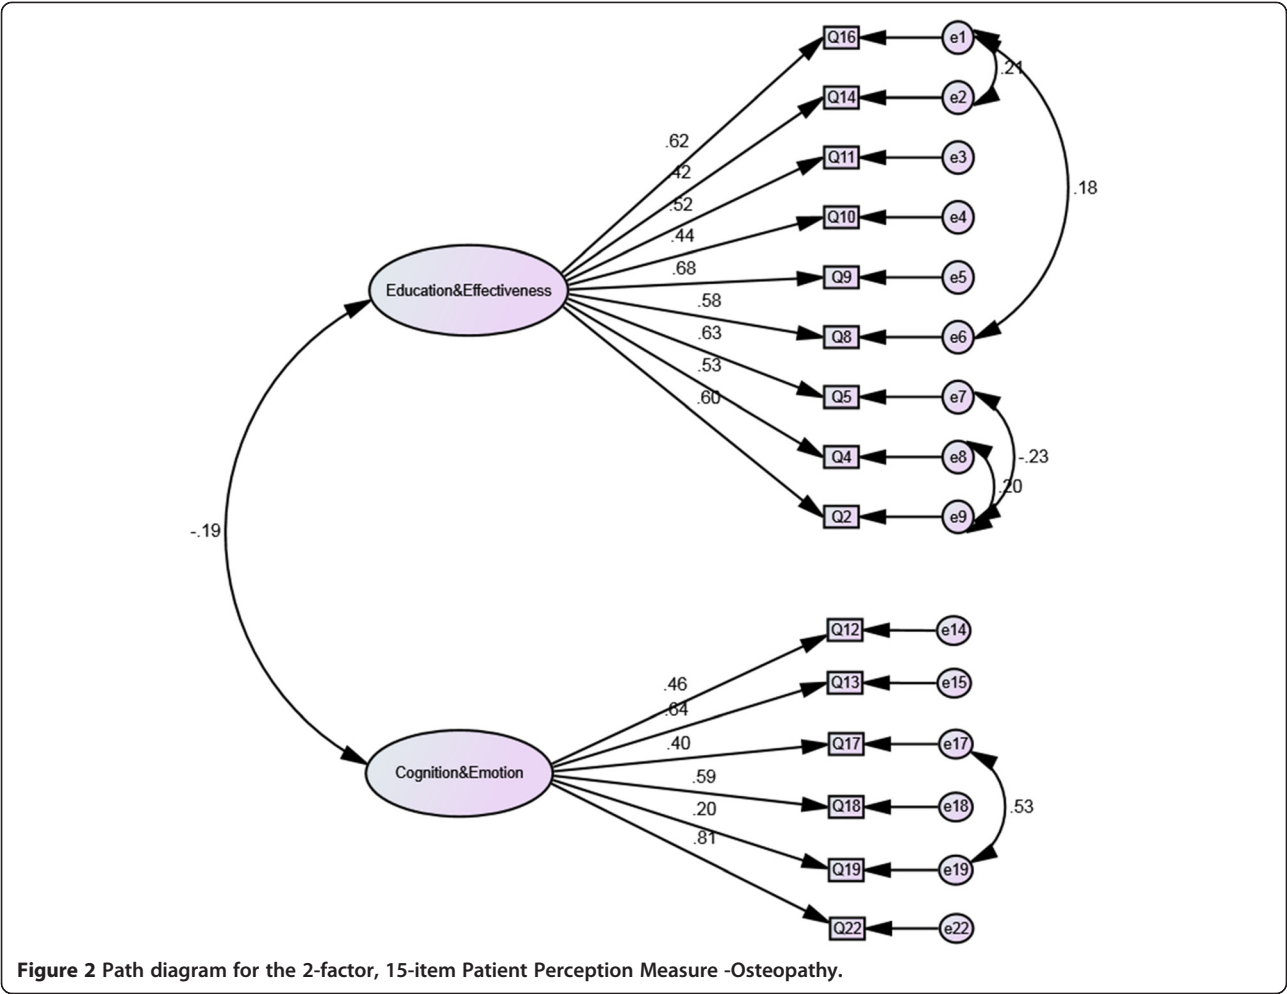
Q16
e1
Q14
e2
.21
Q11
e3
Q10
e4
.18
Q9
e5
Q8
e6
Q5
e7
Q4
e8
-.23
Q2
e9
.20
.62
.42
.52
.44
.68
.58
.63
.53
.60
Education&Effectiveness
-.19
Cognition&Emotion
.46
.64
.40
.59
.20
.81
Q12
e14
Q13
e15
Q17
e17
Q18
e18
.53
Q19
e19
Q22
e22

**Figure 2** Path diagram for the 2-factor, 15-item Patient Perception Measure -Osteopathy.